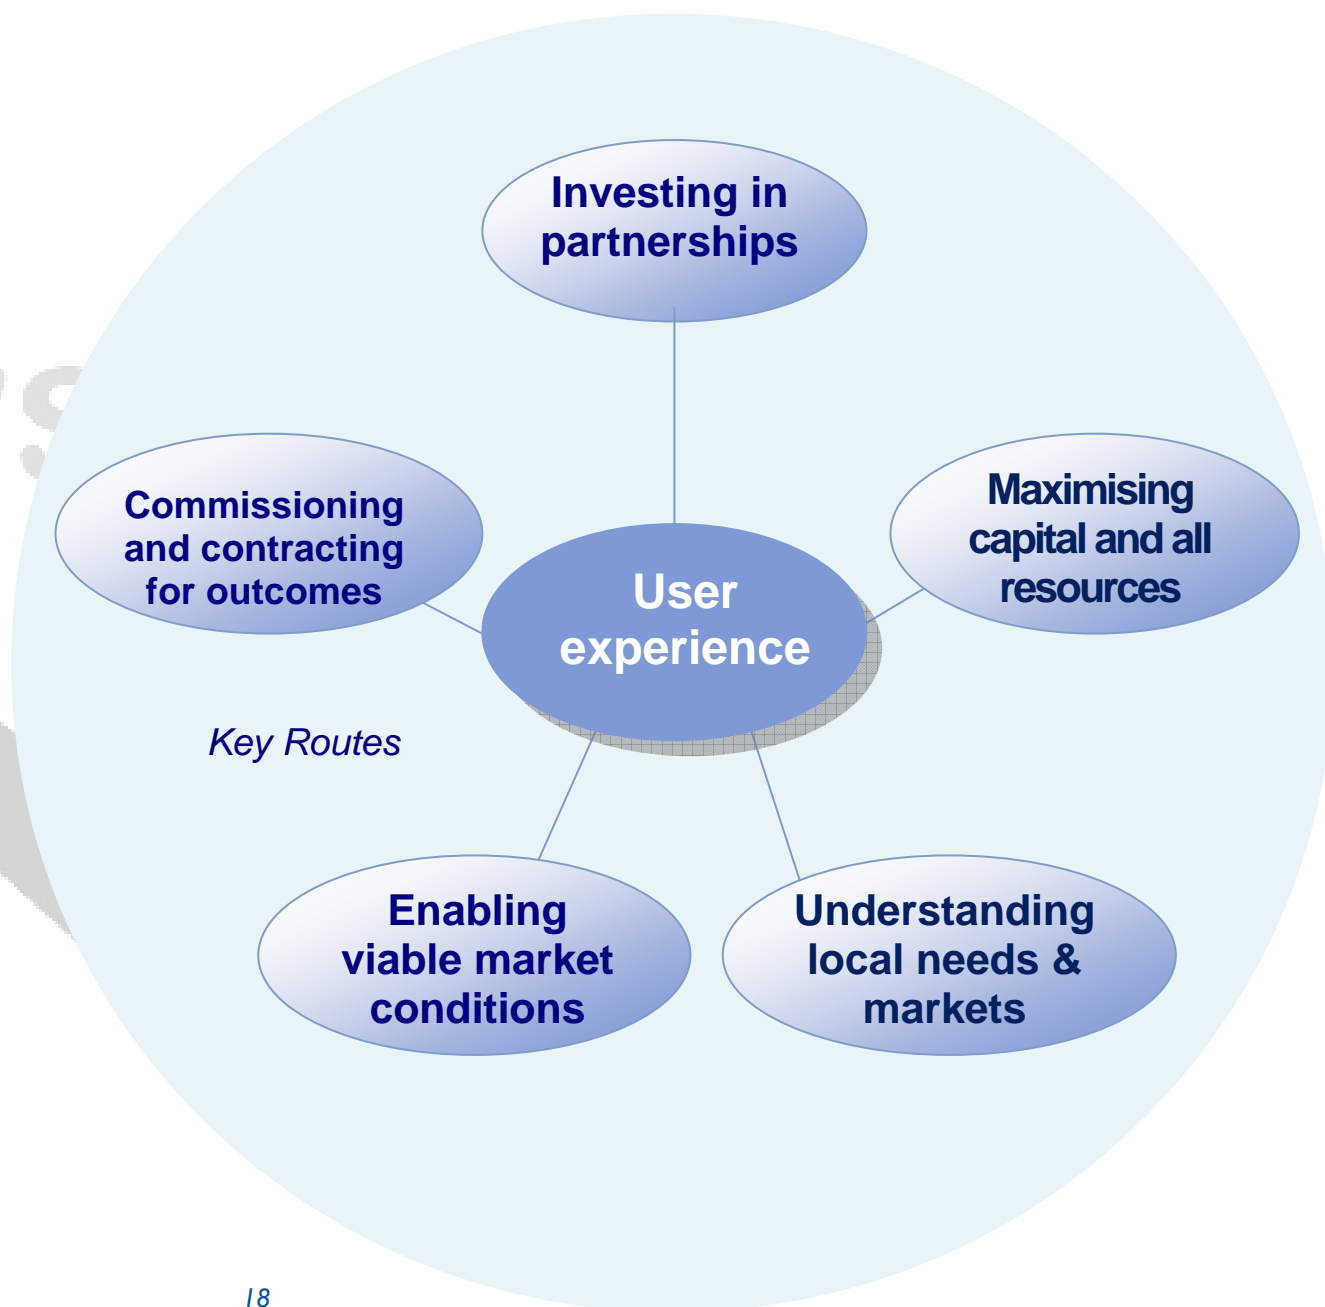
Investing in partnerships

Commissioning and contracting for outcomes

User experience

Maximising capital and all resources

Key Routes

Enabling viable market conditions

Understanding local needs & markets

18